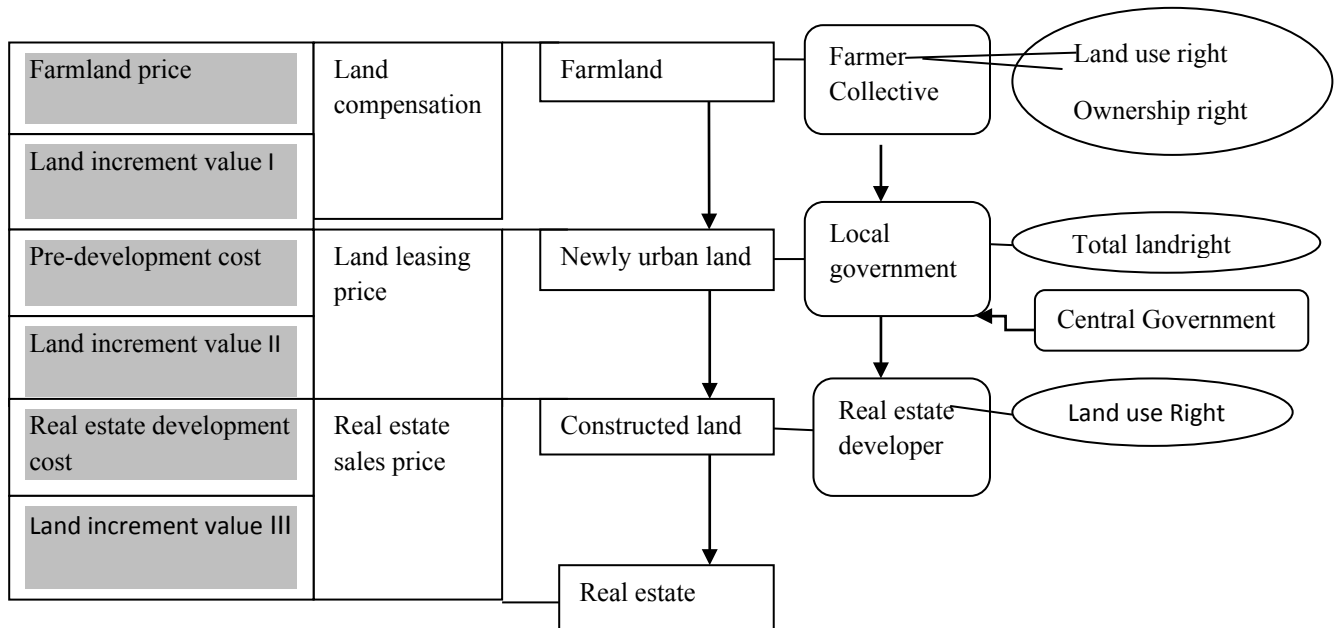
Farmland price

Land increment value I

Land compensation

Pre-development cost

Land increment value II

Land leasing price

Real estate development cost

Land increment value III

Real estate sales price

Farmland

Newly urban land

Constructed land

Real estate

Farmer Collective

Land use right

Ownership right

Local government

Total landright

Central Government

Real estate developer

Land use Right